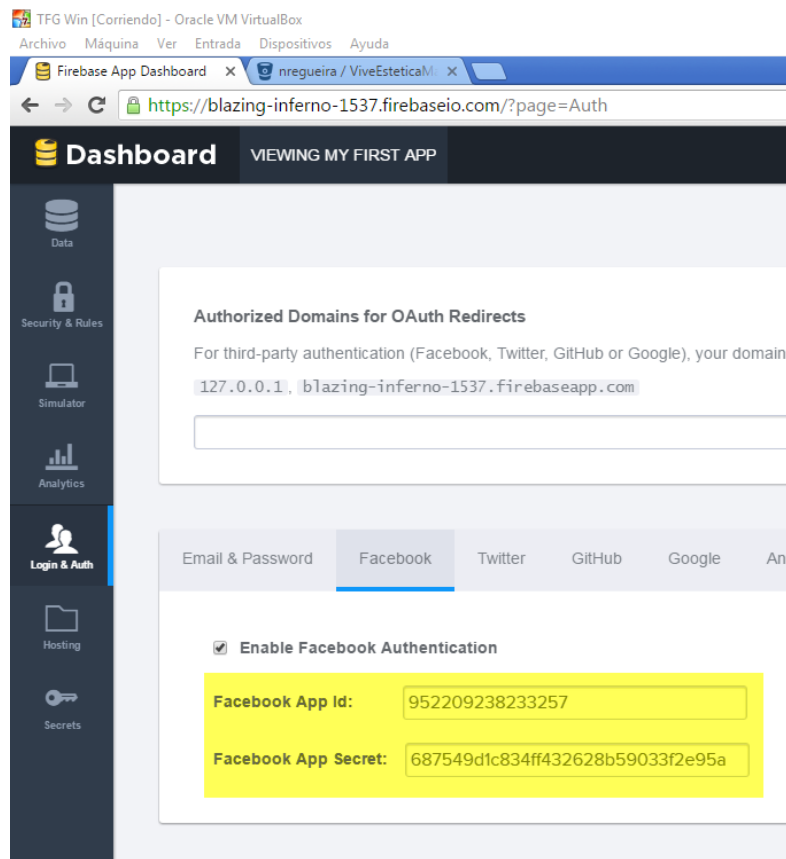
TFG Win [Corriendo] - Oracle VM VirtualBox
Archivo Máquina Ver Entrada Dispositivos Ayuda

Firebase App Dashboard × nregueira / ViveEsteticaM ×

https://blazing-inferno-1537.firebaseio.com/?page=Auth

Dashboard VIEWING MY FIRST APP

Data
Security & Rules
Simulator
Analytics
Login & Auth
Hosting
Secrets

Authorized Domains for OAuth Redirects

For third-party authentication (Facebook, Twitter, GitHub or Google), your domain

127.0.0.1, blazing-inferno-1537.firebaseapp.com

Email & Password Facebook Twitter GitHub Google An

Enable Facebook Authentication

Facebook App Id: 952209238233257

Facebook App Secret: 687549d1c834ff432628b59033f2e95a